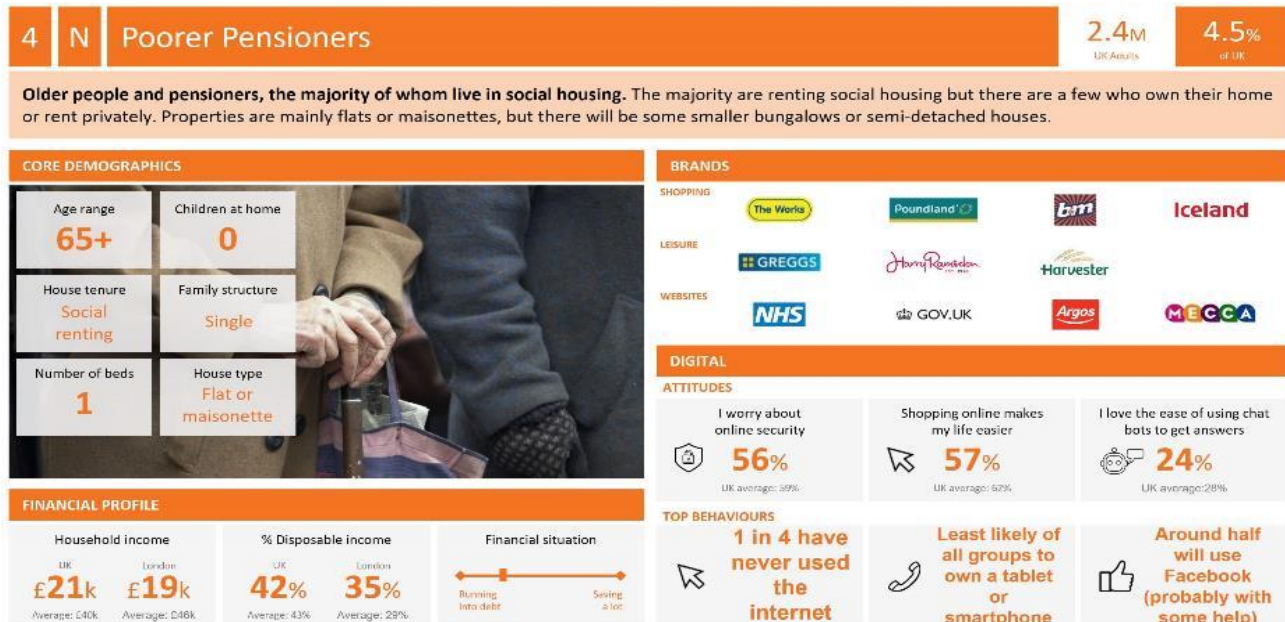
4 N Poorer Pensioners

2.4M UK Adults

4.5% of UK

**Older people and pensioners, the majority of whom live in social housing.** The majority are renting social housing but there are a few who own their home or rent privately. Properties are mainly flats or maisonettes, but there will be some smaller bungalows or semi-detached houses.

CORE DEMOGRAPHICS

Age range 65+

Children at home 0

House tenure Social renting

Family structure Single

Number of beds 1

House type Flat or maisonette

FINANCIAL PROFILE

Household income
UK £21k Average: £40k
London £19k Average: £46k

% Disposable income
UK 42% Average: 43%
London 35% Average: 29%

Financial situation
Running into debt
Saving a lot

BRANDS

SHOPPING
The Works
Poundland
B&M
Iceland

LEISURE
GREGGS
Harry Ramsden
Harvester

WEBSITES
NHS
GOV.UK
Argos
MECCA

DIGITAL

ATTITUDES

I worry about online security
56%
UK average: 59%

Shopping online makes my life easier
57%
UK average: 67%

I love the ease of using chat bots to get answers
24%
UK average:28%

TOP BEHAVIOURS

1 in 4 have never used the internet

Least likely of all groups to own a tablet or smartphone

Around half will use Facebook (probably with some help)